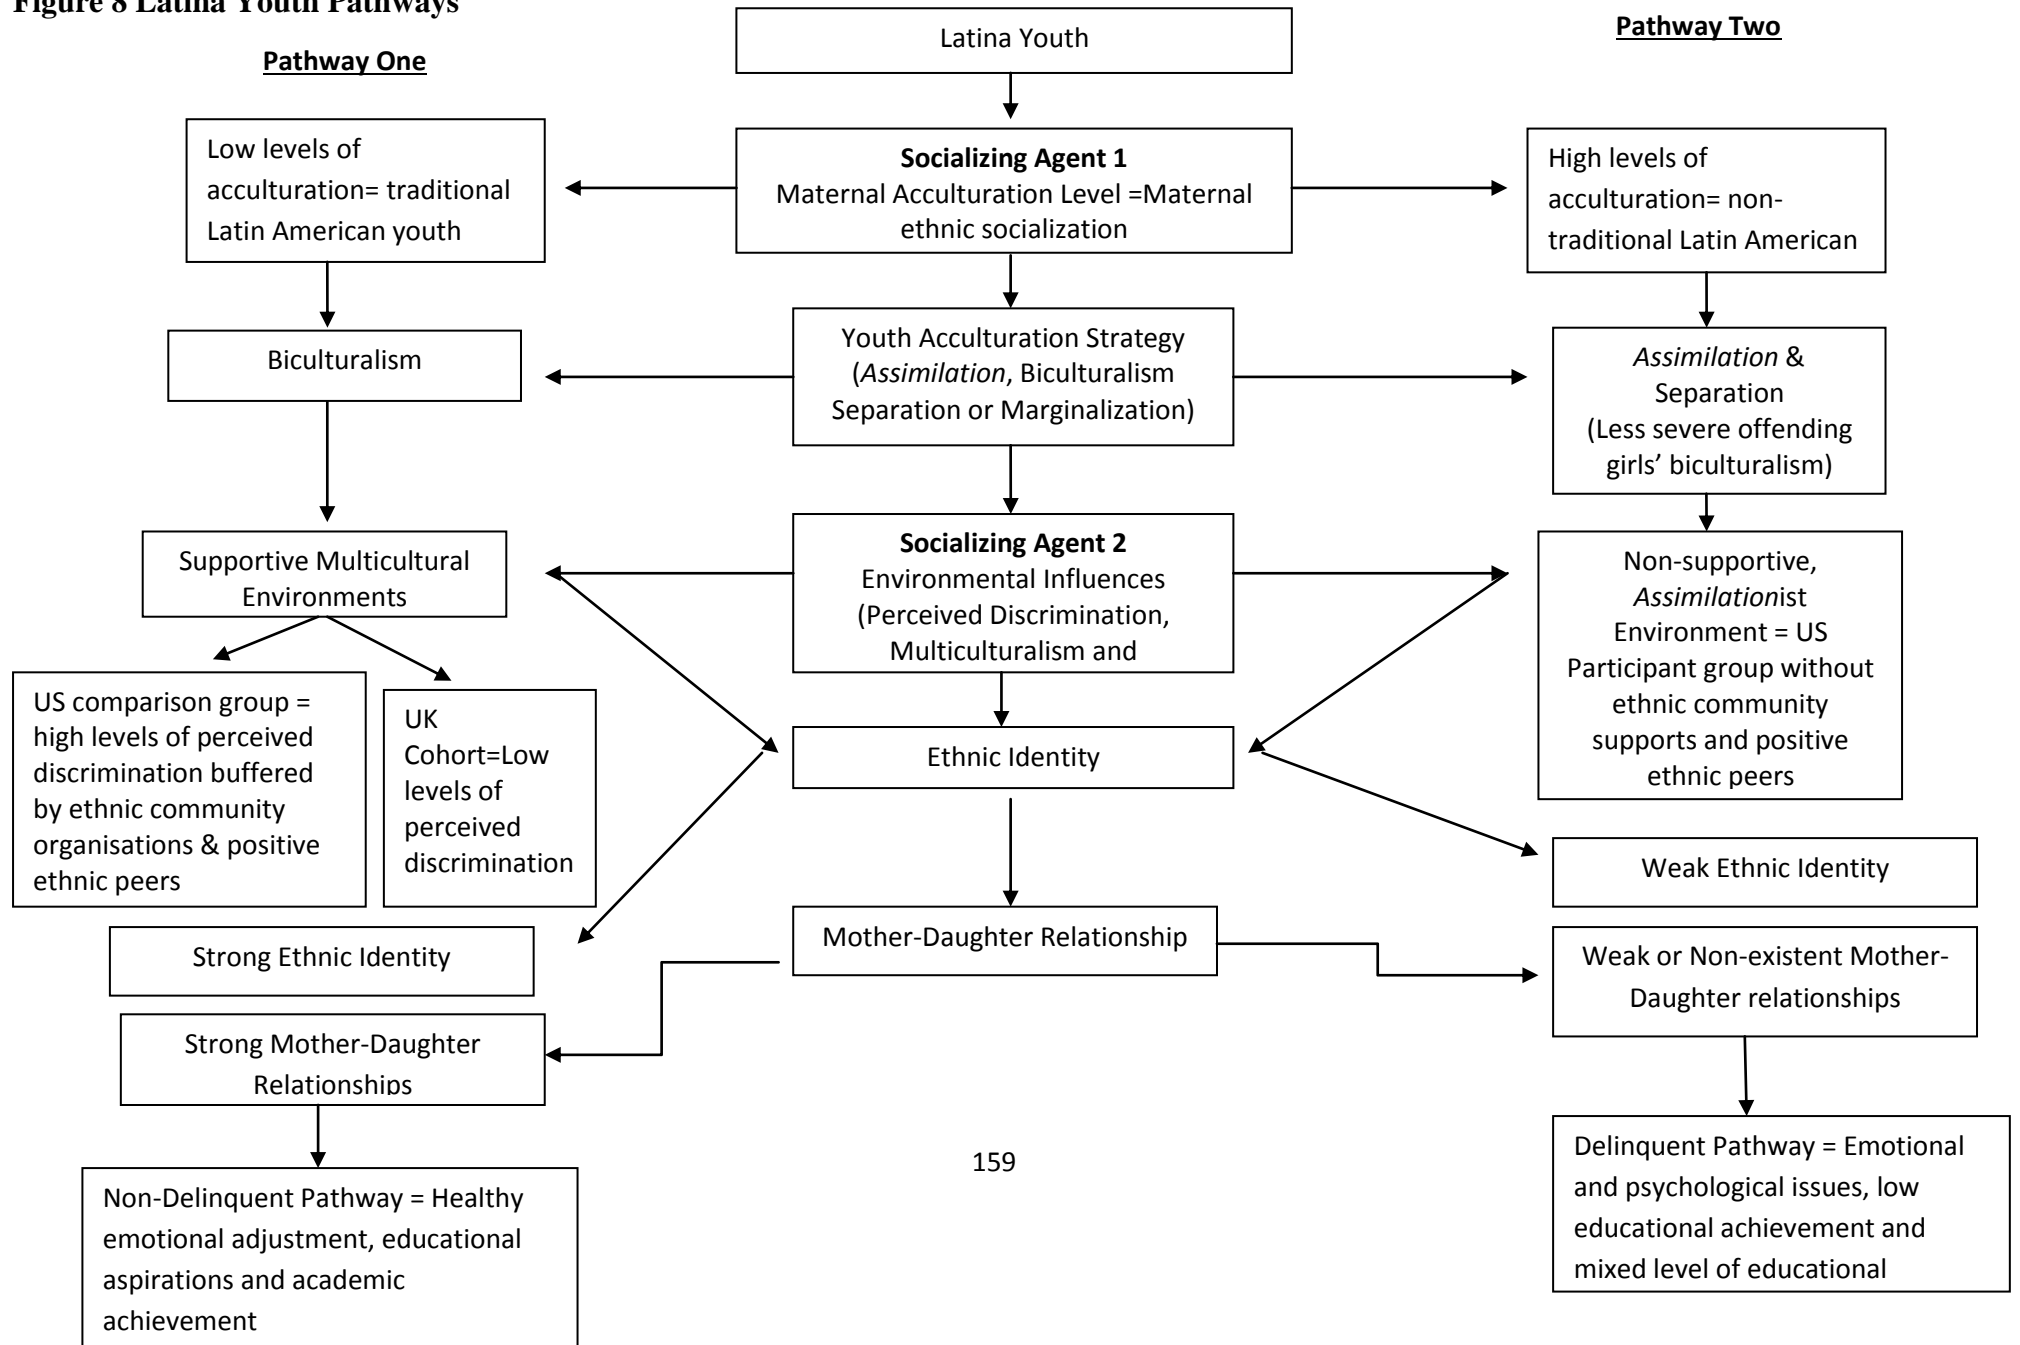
Figure 8 Latina Youth Pathways

Pathway One

Latina Youth

Pathway Two

Low levels of acculturation= traditional Latin American youth

**Socializing Agent 1**
Maternal Acculturation Level =Maternal ethnic socialization

High levels of acculturation= non-traditional Latin American

Biculturalism

Youth Acculturation Strategy (*Assimilation*, Biculturalism Separation or Marginalization)

*Assimilation* & Separation (Less severe offending girls' biculturalism)

Supportive Multicultural Environments

**Socializing Agent 2**
Environmental Influences (Perceived Discrimination, Multiculturalism and

Non-supportive, *Assimilation*ist Environment = US Participant group without ethnic community supports and positive ethnic peers

US comparison group = high levels of perceived discrimination buffered by ethnic community organisations & positive ethnic peers

UK Cohort=Low levels of perceived discrimination

Ethnic Identity

Weak Ethnic Identity

Strong Ethnic Identity

Mother-Daughter Relationship

Weak or Non-existent Mother-Daughter relationships

Strong Mother-Daughter Relationships

159

Delinquent Pathway = Emotional and psychological issues, low educational achievement and mixed level of educational

Non-Delinquent Pathway = Healthy emotional adjustment, educational aspirations and academic achievement